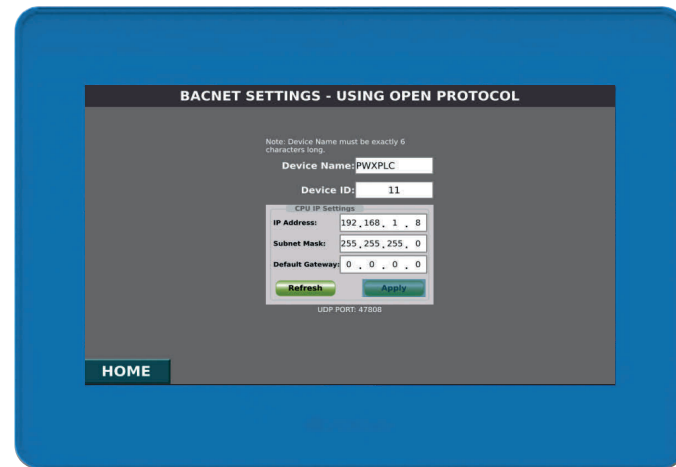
BACNET SETTINGS - USING OPEN PROTOCOL

Note: Device Name must be exactly 6 characters long.

Device Name: PWXPLC

Device ID: 11

CPU IP Settings

IP Address: 192 . 168 . 1 . 8

Subnet Mask: 255 . 255 . 255 . 0

Default Gateway: 0 . 0 . 0 . 0

Refresh

Apply

UDP PORT: 47808

HOME